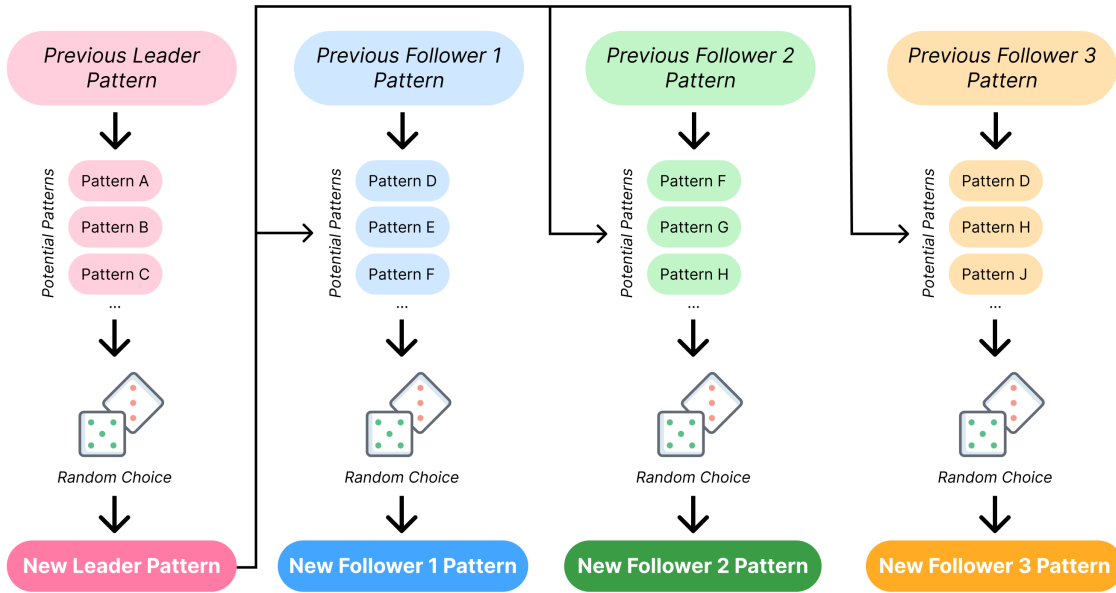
Previous Leader Pattern

Potential Patterns

Pattern A

Pattern B

Pattern C

...

Random Choice

New Leader Pattern

Previous Follower 1 Pattern

Potential Patterns

Pattern D

Pattern E

Pattern F

...

Random Choice

New Follower 1 Pattern

Previous Follower 2 Pattern

Potential Patterns

Pattern F

Pattern G

Pattern H

...

Random Choice

New Follower 2 Pattern

Previous Follower 3 Pattern

Potential Patterns

Pattern D

Pattern H

Pattern J

...

Random Choice

New Follower 3 Pattern